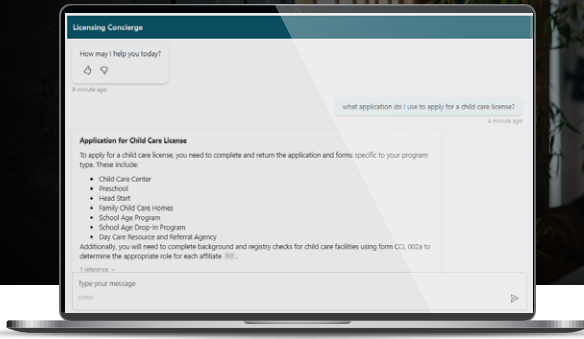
Licensing Concierge

How may I help you today?

A minute ago

what application do I use to apply for a child care license?

A minute ago

Application for Child Care License

To apply for a child care license, you need to complete and return the application and forms specific to your program type. These include:

- Child Care Center
- Preschool
- Head Start
- Family Child Care Homes
- School Age Program
- School Age Drop-in Program
- Day Care Resource and Referral Agency

Additionally, you will need to complete background and registry checks for child care facilities using form CCL 002a to determine the appropriate role for each affiliate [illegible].

1 reference

Type your message

0/500